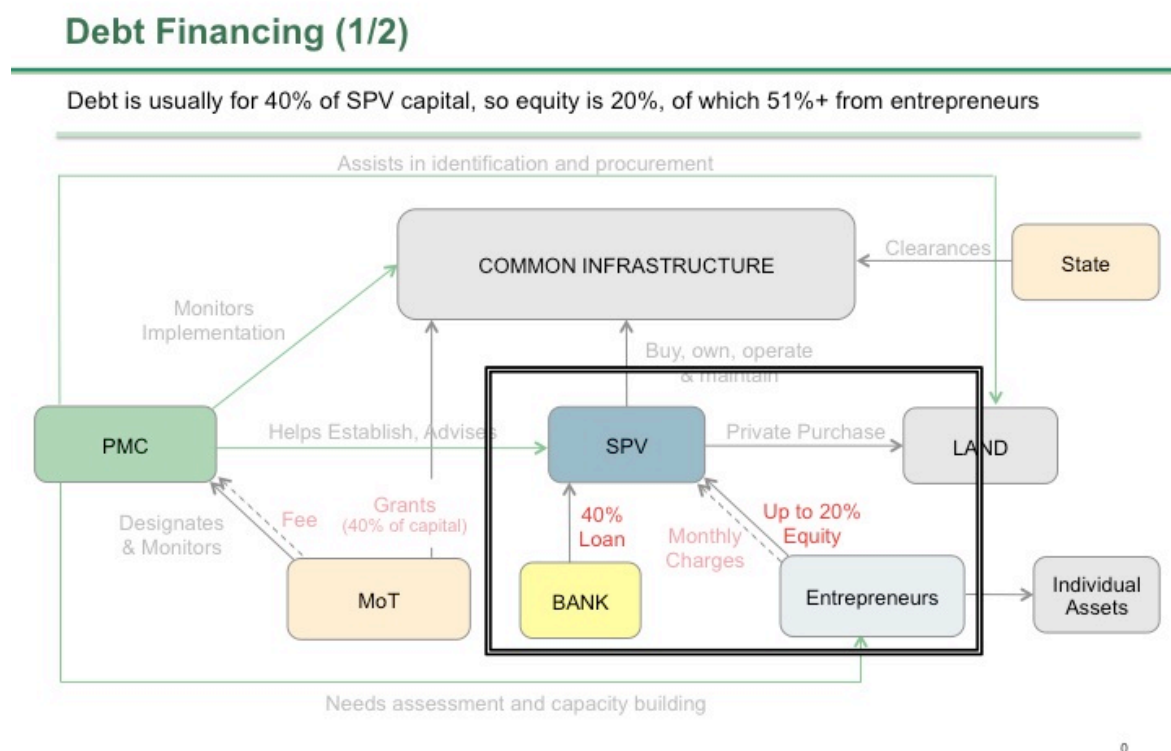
Debt Financing (1/2)

Debt is usually for 40% of SPV capital, so equity is 20%, of which 51%+ from entrepreneurs

Assists in identification and procurement

COMMON INFRASTRUCTURE

Clearances

State

Monitors Implementation

Buy, own, operate & maintain

PMC

Helps Establish, Advises

SPV

Private Purchase

LAND

Designates & Monitors

Fee

Grants (40% of capital)

40% Loan

Monthly Charges

Up to 20% Equity

MoT

BANK

Entrepreneurs

Individual Assets

Needs assessment and capacity building

0